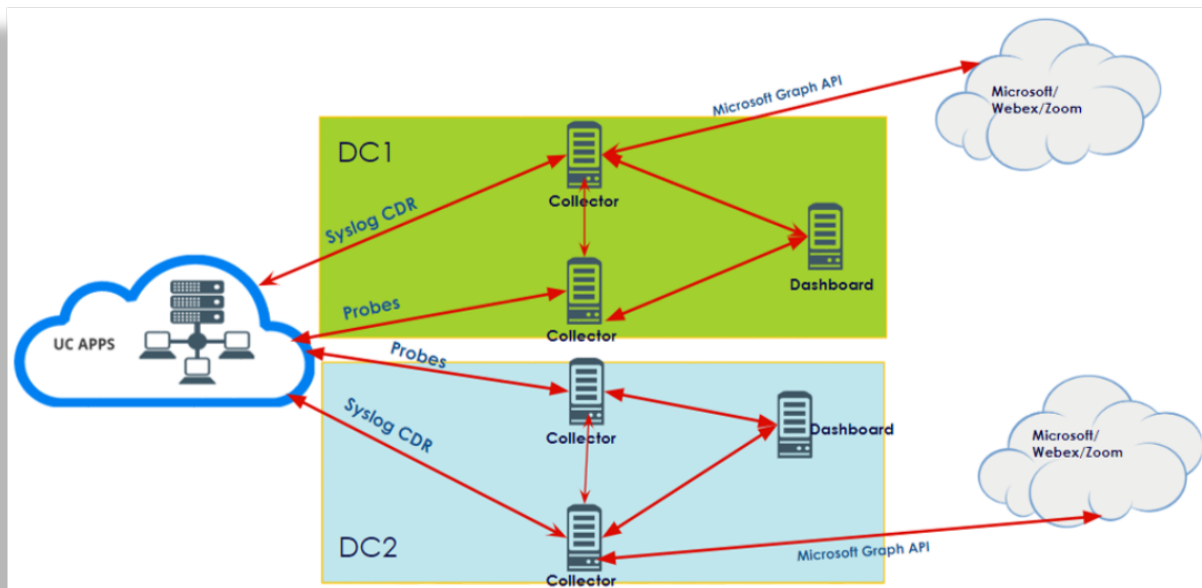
Microsoft Graph API

Microsoft/ Webex/Zoom

DC1

Collector

Syslog CDR

Dashboard

Probes

Collector

UC APPS

Probes

Collector

Dashboard

Syslog CDR

Microsoft/ Webex/Zoom

DC2

Collector

Microsoft Graph API